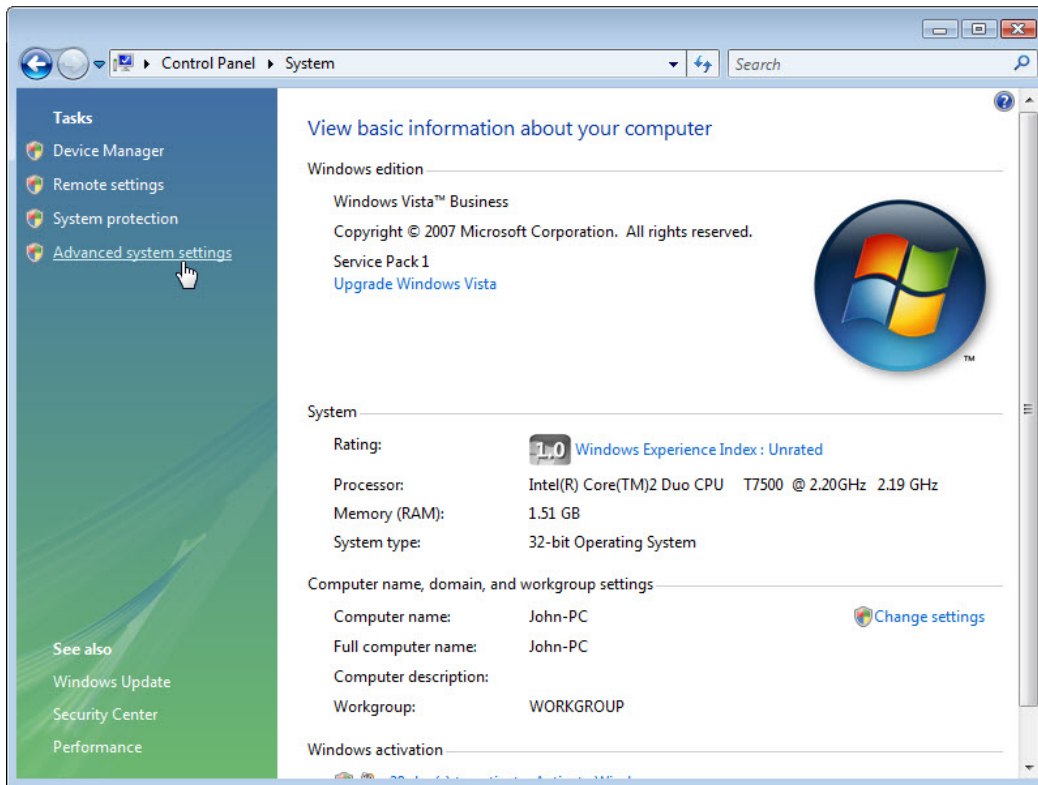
Control Panel ▸ System

Search

Tasks

Device Manager

Remote settings

System protection

Advanced system settings

See also

Windows Update

Security Center

Performance

View basic information about your computer

Windows edition

Windows Vista™ Business

Copyright © 2007 Microsoft Corporation. All rights reserved.

Service Pack 1

Upgrade Windows Vista

System

| | |
|---|---|
| Rating: | 1.0 Windows Experience Index : Unrated |
| Processor: | Intel(R) Core(TM)2 Duo CPU T7500 @ 2.20GHz 2.19 GHz |
| Memory (RAM): | 1.51 GB |
| System type: | 32-bit Operating System |

Computer name, domain, and workgroup settings

| | |
|---|---|
| Computer name: | John-PC |
| Full computer name: | John-PC |
| Computer description: | |
| Workgroup: | WORKGROUP |

Change settings

Windows activation

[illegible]